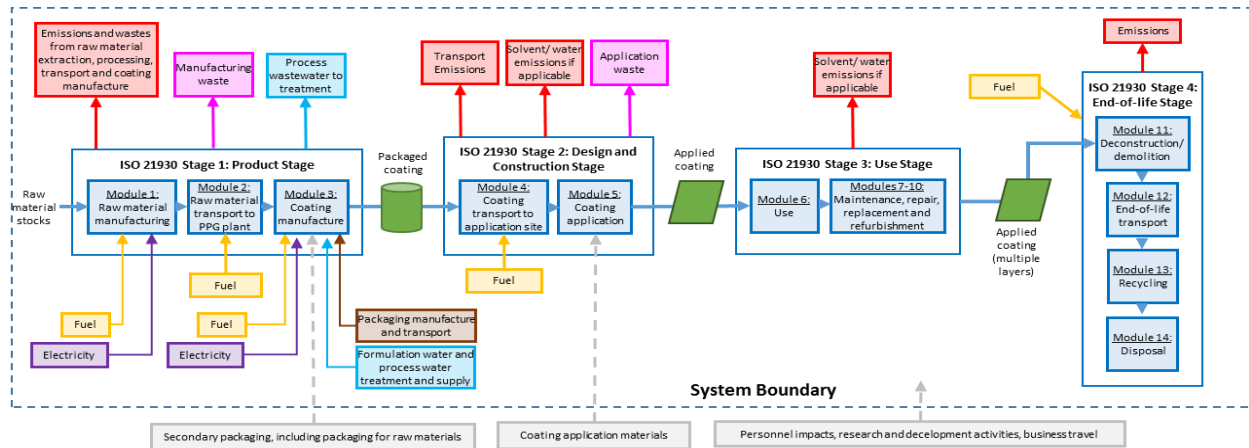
Emissions and wastes from raw material extraction, processing, transport and coating manufacture

Manufacturing waste

Process wastewater to treatment

Transport Emissions

Solvent/ water emissions if applicable

Application waste

Solvent/ water emissions if applicable

Emissions

Fuel

ISO 21930 Stage 1: Product Stage

Raw material stocks

Module 1: Raw material manufacturing

Module 2: Raw material transport to PPG plant

Module 3: Coating manufacture

Packaged coating

ISO 21930 Stage 2: Design and Construction Stage

Module 4: Coating transport to application site

Module 5: Coating application

Applied coating

ISO 21930 Stage 3: Use Stage

Module 6: Use

Modules 7-10: Maintenance, repair, replacement and refurbishment

Applied coating (multiple layers)

ISO 21930 Stage 4: End-of-life Stage

Module 11: Deconstruction/ demolition

Module 12: End-of-life transport

Module 13: Recycling

Module 14: Disposal

Fuel

Fuel

Fuel

Fuel

Electricity

Electricity

Packaging manufacture and transport

Formulation water and process water treatment and supply

System Boundary

Secondary packaging, including packaging for raw materials

Coating application materials

Personnel impacts, research and decelopment activities, business travel